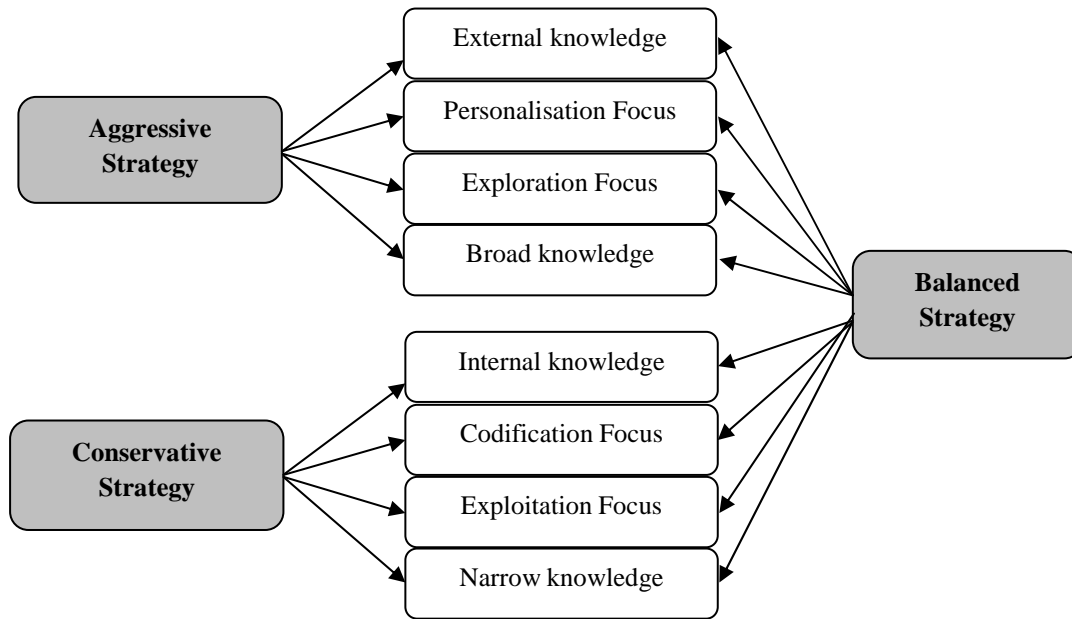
Aggressive Strategy

External knowledge

Personalisation Focus

Exploration Focus

Broad knowledge

Balanced Strategy

Internal knowledge

Codification Focus

Exploitation Focus

Narrow knowledge

Conservative Strategy